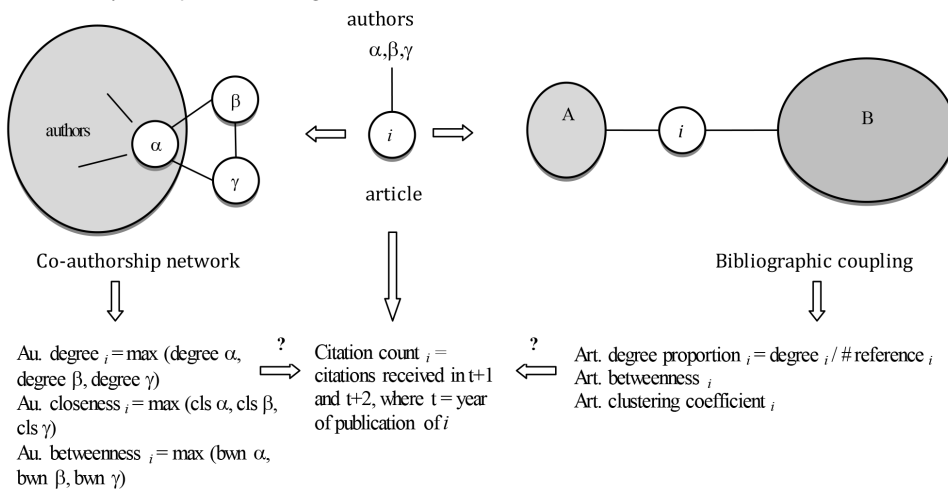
authors
$\alpha,\beta,\gamma$

authors

$\alpha$

$\beta$

$\gamma$

$i$

article

A

$i$

B

Co-authorship network

Bibliographic coupling

Au. degree $_i$ = max (degree $\alpha$, degree $\beta$, degree $\gamma$)
Au. closeness $_i$ = max (cls $\alpha$, cls $\beta$, cls $\gamma$)
Au. betweenness $_i$ = max (bwn $\alpha$, bwn $\beta$, bwn $\gamma$)

?

Citation count $_i$ = citations received in t+1 and t+2, where t = year of publication of $i$

?

Art. degree proportion $_i$ = degree $_i$ / # reference $_i$
Art. betweenness $_i$
Art. clustering coefficient $_i$